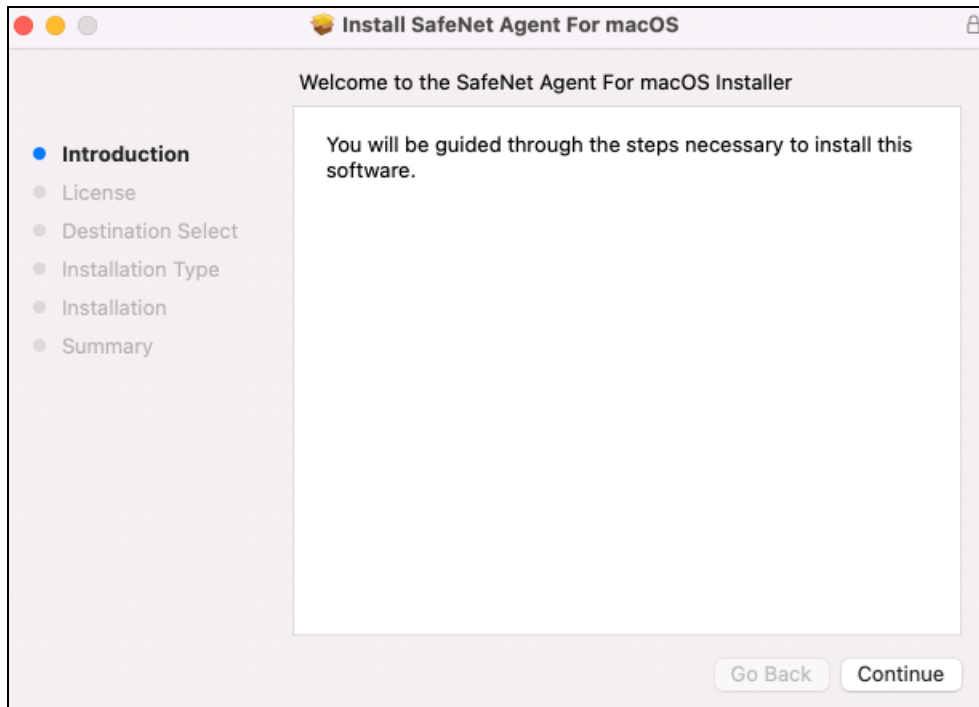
Install SafeNet Agent For macOS

Welcome to the SafeNet Agent For macOS Installer

Introduction
License
Destination Select
Installation Type
Installation
Summary

You will be guided through the steps necessary to install this software.

Go Back
Continue